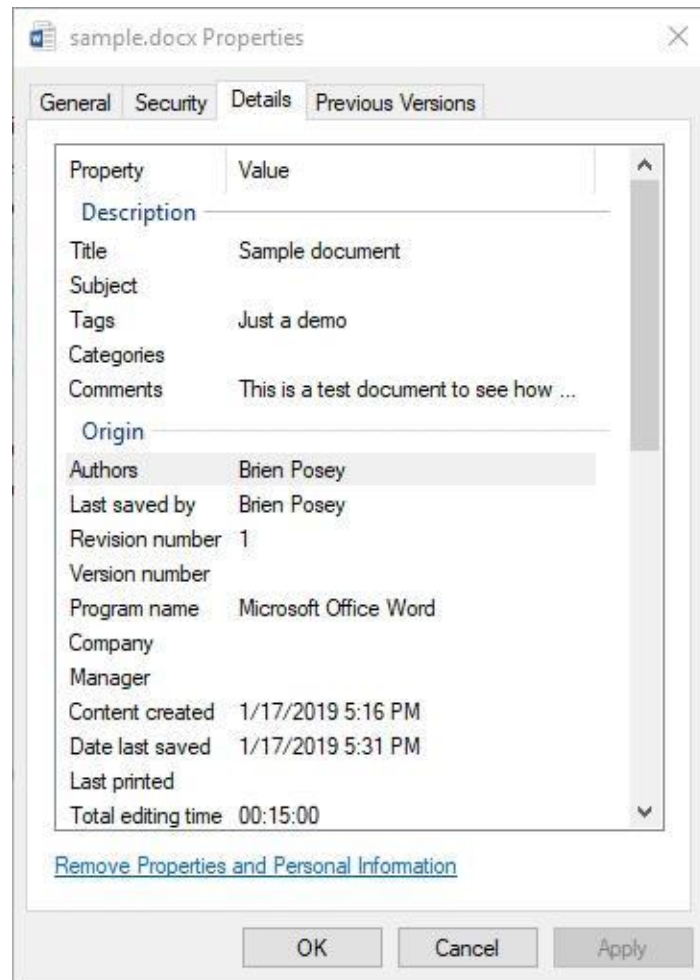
sample.docx Properties

General | Security | Details | Previous Versions

| Property | Value |
|---|---|
| **Description** | |
| Title | Sample document |
| Subject | |
| Tags | Just a demo |
| Categories | |
| Comments | This is a test document to see how ... |
| **Origin** | |
| Authors | Brien Posey |
| Last saved by | Brien Posey |
| Revision number | 1 |
| Version number | |
| Program name | Microsoft Office Word |
| Company | |
| Manager | |
| Content created | 1/17/2019 5:16 PM |
| Date last saved | 1/17/2019 5:31 PM |
| Last printed | |
| Total editing time | 00:15:00 |

Remove Properties and Personal Information

OK | Cancel | Apply